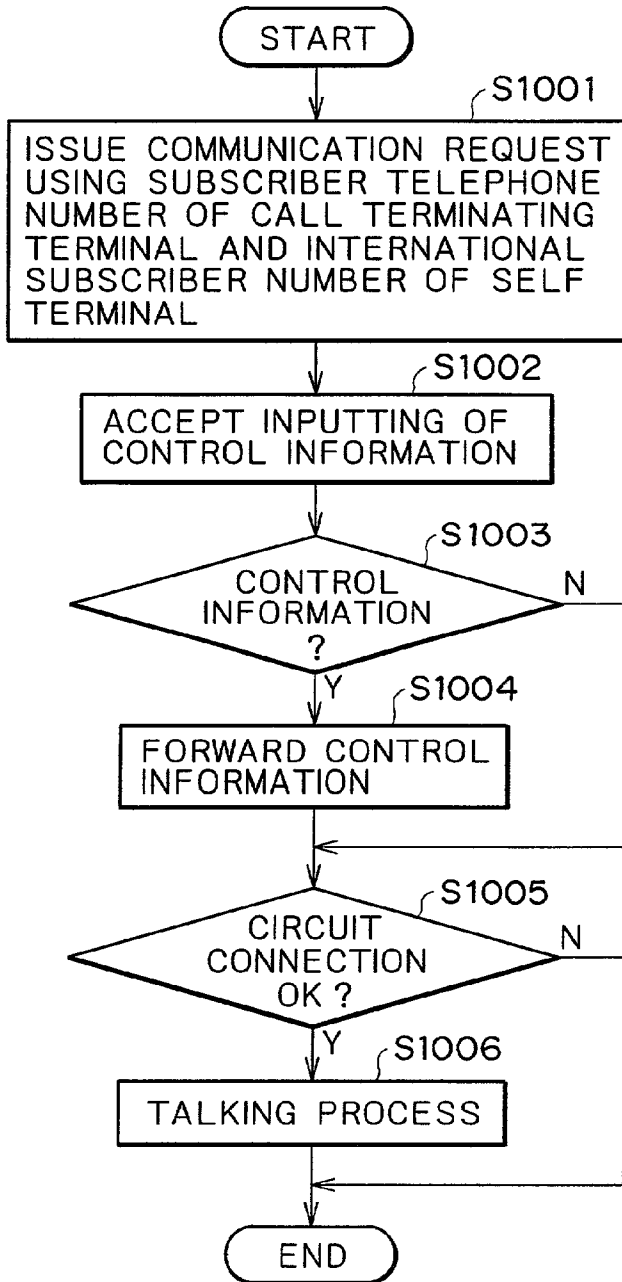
START

S1001

ISSUE COMMUNICATION REQUEST USING SUBSCRIBER TELEPHONE NUMBER OF CALL TERMINATING TERMINAL AND INTERNATIONAL SUBSCRIBER NUMBER OF SELF TERMINAL

S1002

ACCEPT INPUTTING OF CONTROL INFORMATION

S1003

CONTROL INFORMATION ?

N

Y

S1004

FORWARD CONTROL INFORMATION

S1005

CIRCUIT CONNECTION OK ?

N

Y

S1006

TALKING PROCESS

END